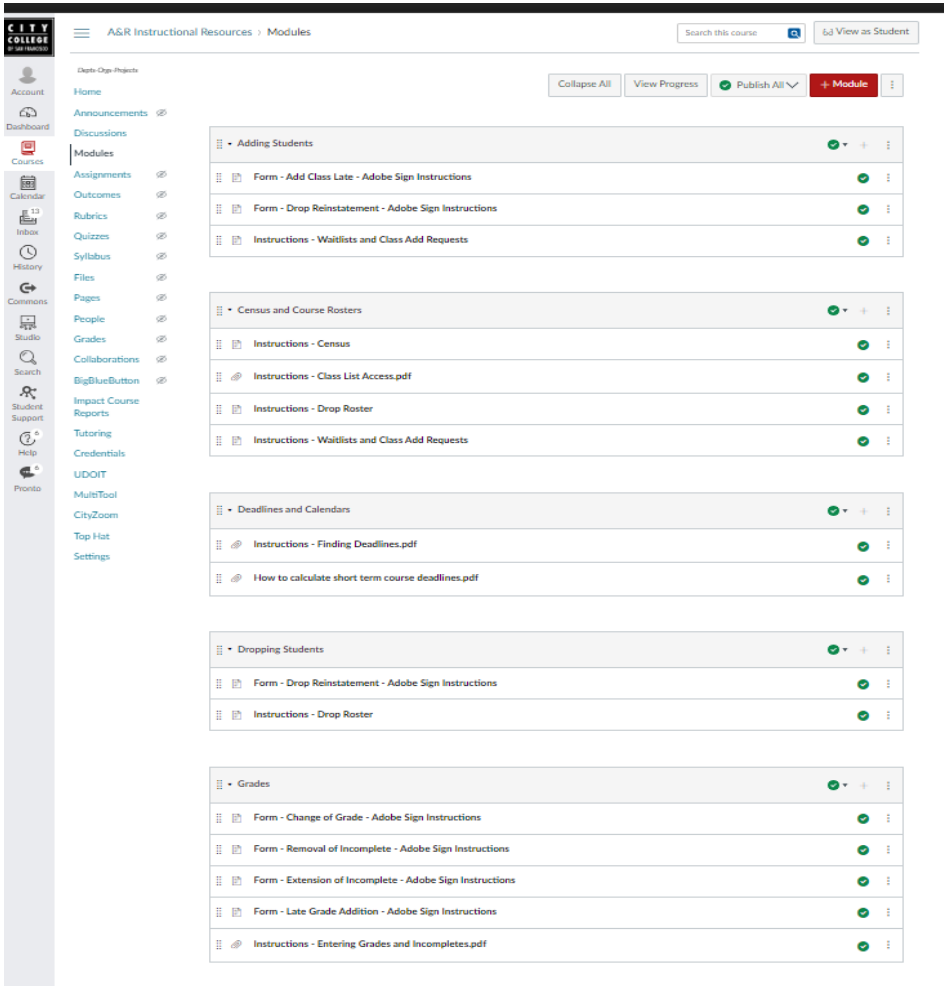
CITY COLLEGE OF SAN FRANCISCO

Account
Dashboard
Courses
Calendar
13
Inbox
History
Commons
Studio
Search
Student Support
6
Help
6
Pronto

A&R Instructional Resources > Modules

Search this course

View as Student

Depts-Orgs-Projects

Home
Announcements
Discussions
Modules
Assignments
Outcomes
Rubrics
Quizzes
Syllabus
Files
Pages
People
Grades
Collaborations
BigBlueButton
Impact Course Reports
Tutoring
Credentials
UDOIT
MultiTool
CityZoom
Top Hat
Settings

Collapse All
View Progress
Publish All
+ Module

Adding Students
Form - Add Class Late - Adobe Sign Instructions
Form - Drop Reinstatement - Adobe Sign Instructions
Instructions - Waitlists and Class Add Requests

Census and Course Rosters
Instructions - Census
Instructions - Class List Access.pdf
Instructions - Drop Roster
Instructions - Waitlists and Class Add Requests

Deadlines and Calendars
Instructions - Finding Deadlines.pdf
How to calculate short term course deadlines.pdf

Dropping Students
Form - Drop Reinstatement - Adobe Sign Instructions
Instructions - Drop Roster

Grades
Form - Change of Grade - Adobe Sign Instructions
Form - Removal of Incomplete - Adobe Sign Instructions
Form - Extension of Incomplete - Adobe Sign Instructions
Form - Late Grade Addition - Adobe Sign Instructions
Instructions - Entering Grades and Incompletes.pdf